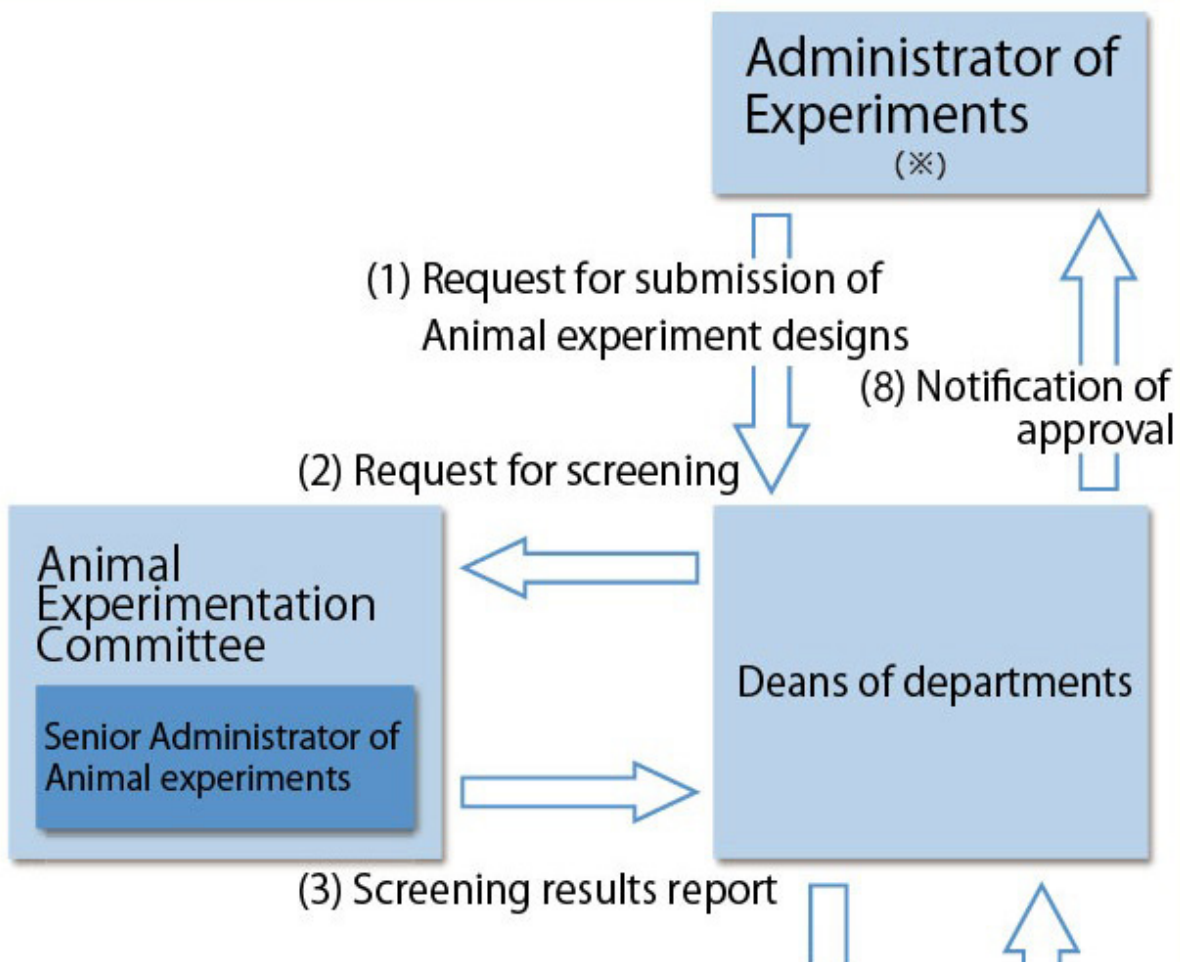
Administrator of Experiments
(※)

(1) Request for submission of Animal experiment designs

(8) Notification of approval

(2) Request for screening

Animal Experimentation Committee

Senior Administrator of Animal experiments

Deans of departments

(3) Screening results report